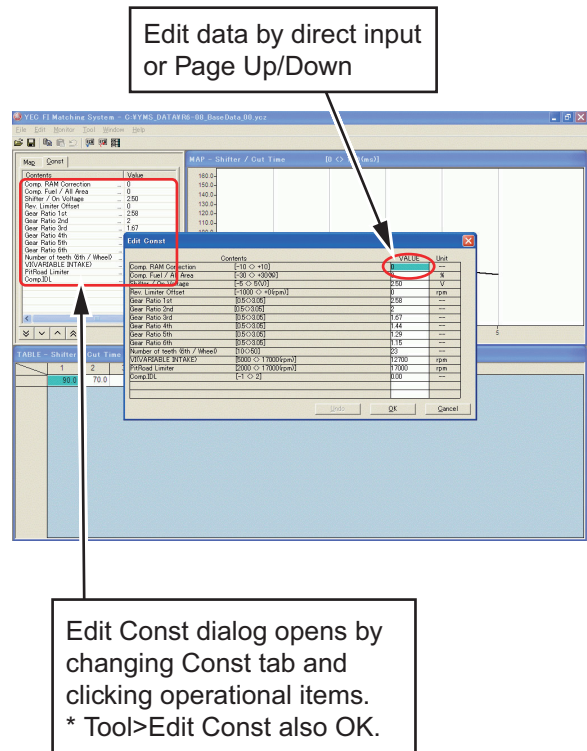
Edit data by direct input or Page Up/Down

YEC FI Matching System - C:¥YMS_DATA¥R6-08_BaseData_00.ycz

File Edit Monitor Tool Window Help

Map Const

| Contents | Value |
|---|---|
| Comp. RAM Correction | 0 |
| Comp. Fuel / All Area | 0 |
| Shifter / On Voltage | 2.50 |
| Rev. Limiter Offset | 0 |
| Gear Ratio 1st | 2.58 |
| Gear Ratio 2nd | 2 |
| Gear Ratio 3rd | 1.67 |
| Gear Ratio 4th | |
| Gear Ratio 5th | |
| Gear Ratio 6th | |
| Number of teeth (6th / Wheel) | |
| VI(VARIABLE INTAKE) | |
| PitRoad Limiter | |
| Comp.IDL | |

MAP - Shifter / Cut Time [0 <> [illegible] (ms)]

160.0
150.0
140.0
130.0
120.0
110.0

5

TABLE - Shifter / Cut Time

| 1 | 2 | 3 |
|---|---|---|
| 90.0 | 70.0 | |

Edit Const

| Contents | | VALUE | Unit |
|---|---|---|---|
| Comp. RAM Correction | [-10 <> +10] | 0 | --- |
| Comp. Fuel / All Area | [-30 <> +30(%)] | 0 | % |
| Shifter / On Voltage | [-5 <> 5(V)] | 2.50 | V |
| Rev. Limiter Offset | [-1000 <> +0(rpm)] | 0 | rpm |
| Gear Ratio 1st | [0.5<>3.05] | 2.58 | --- |
| Gear Ratio 2nd | [0.5<>3.05] | 2 | --- |
| Gear Ratio 3rd | [0.5<>3.05] | 1.67 | --- |
| Gear Ratio 4th | [0.5<>3.05] | 1.44 | --- |
| Gear Ratio 5th | [0.5<>3.05] | 1.29 | --- |
| Gear Ratio 6th | [0.5<>3.05] | 1.15 | --- |
| Number of teeth (6th / Wheel) | [10<>50] | 23 | --- |
| VI(VARIABLE INTAKE) | [5000 <> 17000(rpm)] | 12700 | rpm |
| PitRoad Limiter | [2000 <> 17000(rpm)] | 17000 | rpm |
| Comp.IDL | [-1 <> 2] | 0.00 | --- |

Undo OK Cancel

Edit Const dialog opens by changing Const tab and clicking operational items.
* Tool>Edit Const also OK.